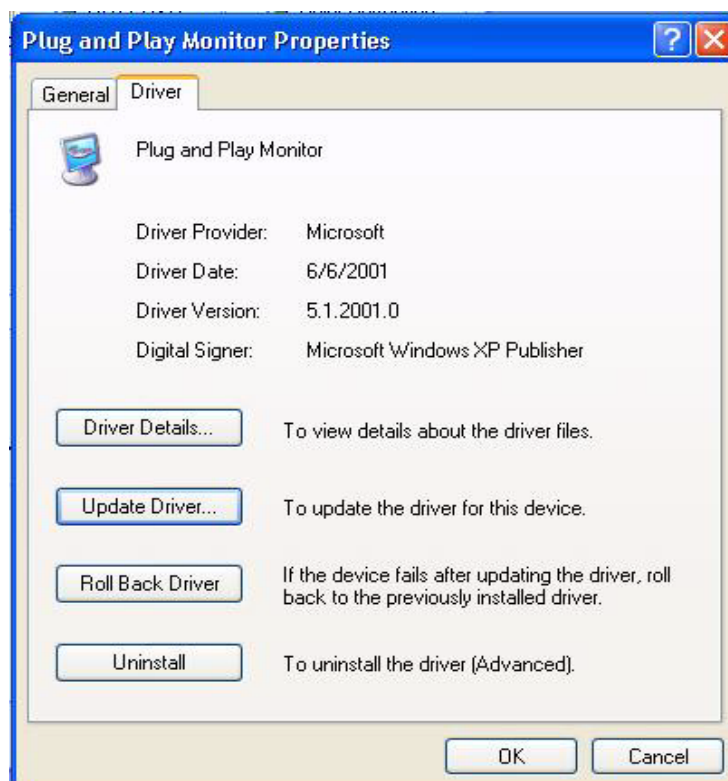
Plug and Play Monitor Properties

?

General Driver

Plug and Play Monitor

Driver Provider: Microsoft

Driver Date: 6/6/2001

Driver Version: 5.1.2001.0

Digital Signer: Microsoft Windows XP Publisher

Driver Details... To view details about the driver files.

Update Driver... To update the driver for this device.

Roll Back Driver If the device fails after updating the driver, roll back to the previously installed driver.

Uninstall To uninstall the driver (Advanced).

OK Cancel